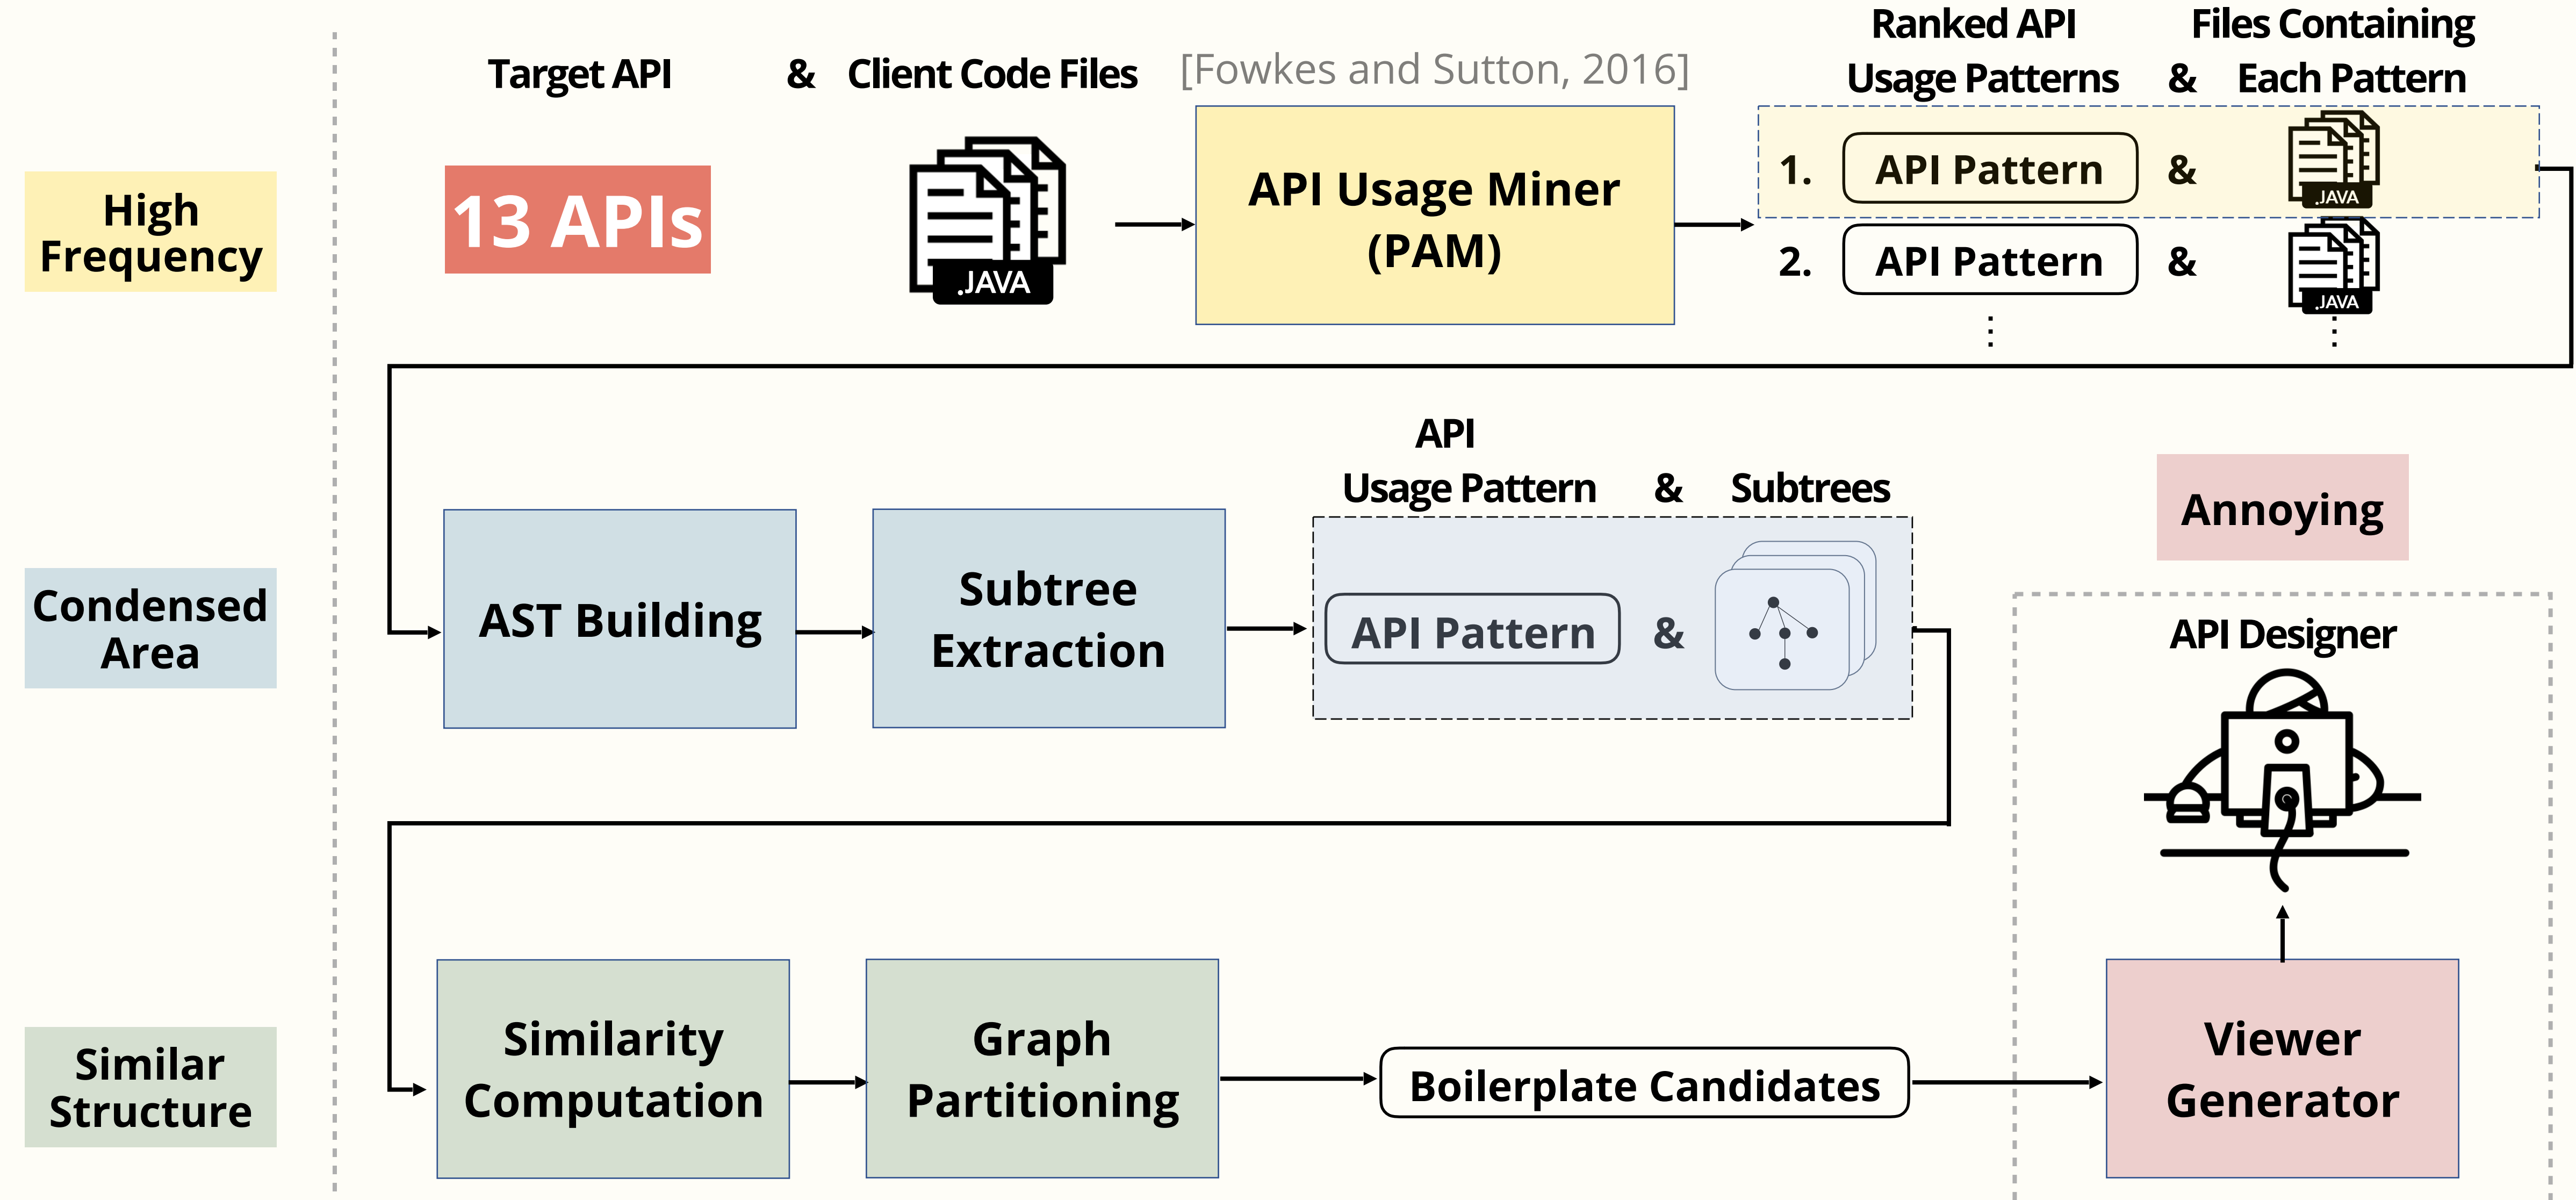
High Frequency

Target API & Client Code Files [Fowkes and Sutton, 2016]

Ranked API Usage Patterns & Files Containing Each Pattern

13 APIs

.JAVA

API Usage Miner (PAM)

1. API Pattern & .JAVA

2. API Pattern & .JAVA

⋮ ⋮

Condensed Area

API Usage Pattern & Subtrees

Annoying

AST Building

Subtree Extraction

API Pattern &

API Designer

Similar Structure

Similarity Computation

Graph Partitioning

Boilerplate Candidates

Viewer Generator